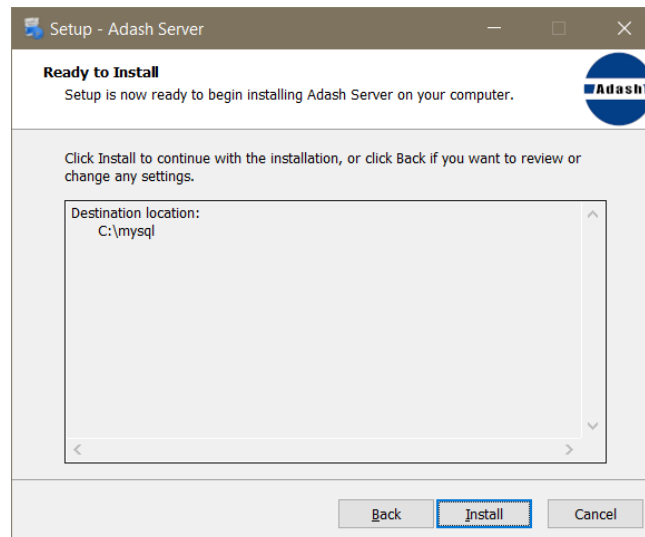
Setup - Adash Server

Ready to Install
Setup is now ready to begin installing Adash Server on your computer.

Adash

Click Install to continue with the installation, or click Back if you want to review or change any settings.

Destination location:
C:\mysql

Back Install Cancel